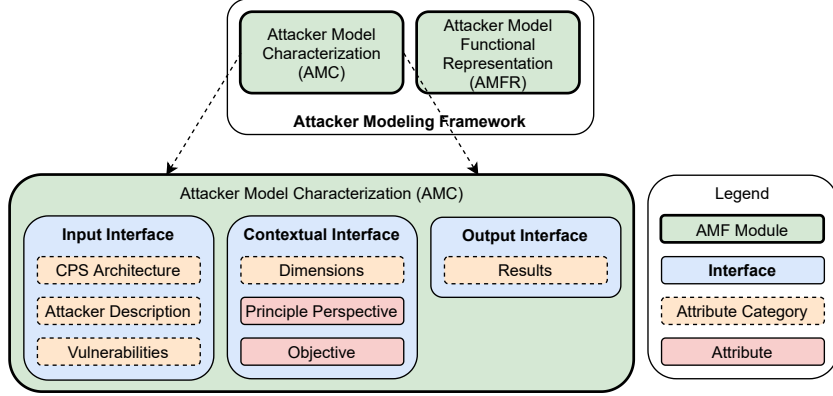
Attacker Model Characterization (AMC)

Attacker Model Functional Representation (AMFR)

Attacker Modeling Framework

Attacker Model Characterization (AMC)

Input Interface

CPS Architecture

Attacker Description

Vulnerabilities

Contextual Interface

Dimensions

Principle Perspective

Objective

Output Interface

Results

Legend

AMF Module

Interface

Attribute Category

Attribute